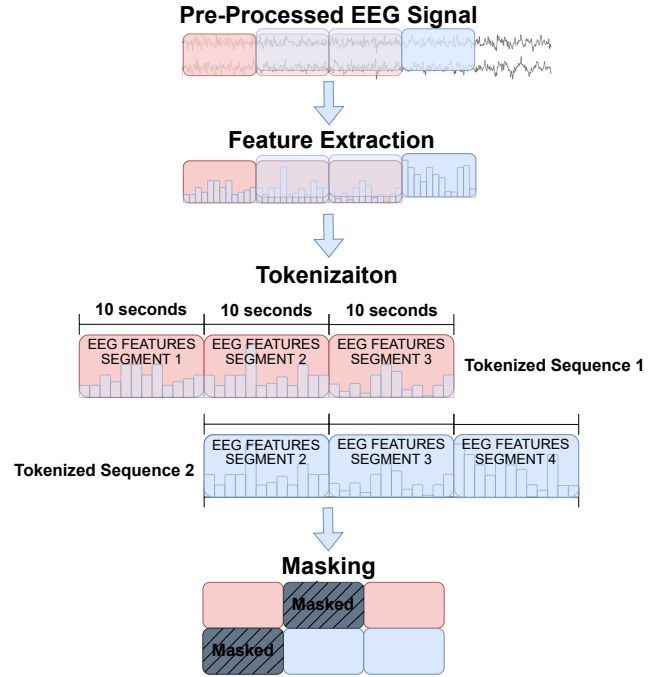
Pre-Processed EEG Signal

Feature Extraction

Tokenizaiton

10 seconds 10 seconds 10 seconds

EEG FEATURES SEGMENT 1

EEG FEATURES SEGMENT 2

EEG FEATURES SEGMENT 3

Tokenized Sequence 1

Tokenized Sequence 2

EEG FEATURES SEGMENT 2

EEG FEATURES SEGMENT 3

EEG FEATURES SEGMENT 4

Masking

Masked

Masked